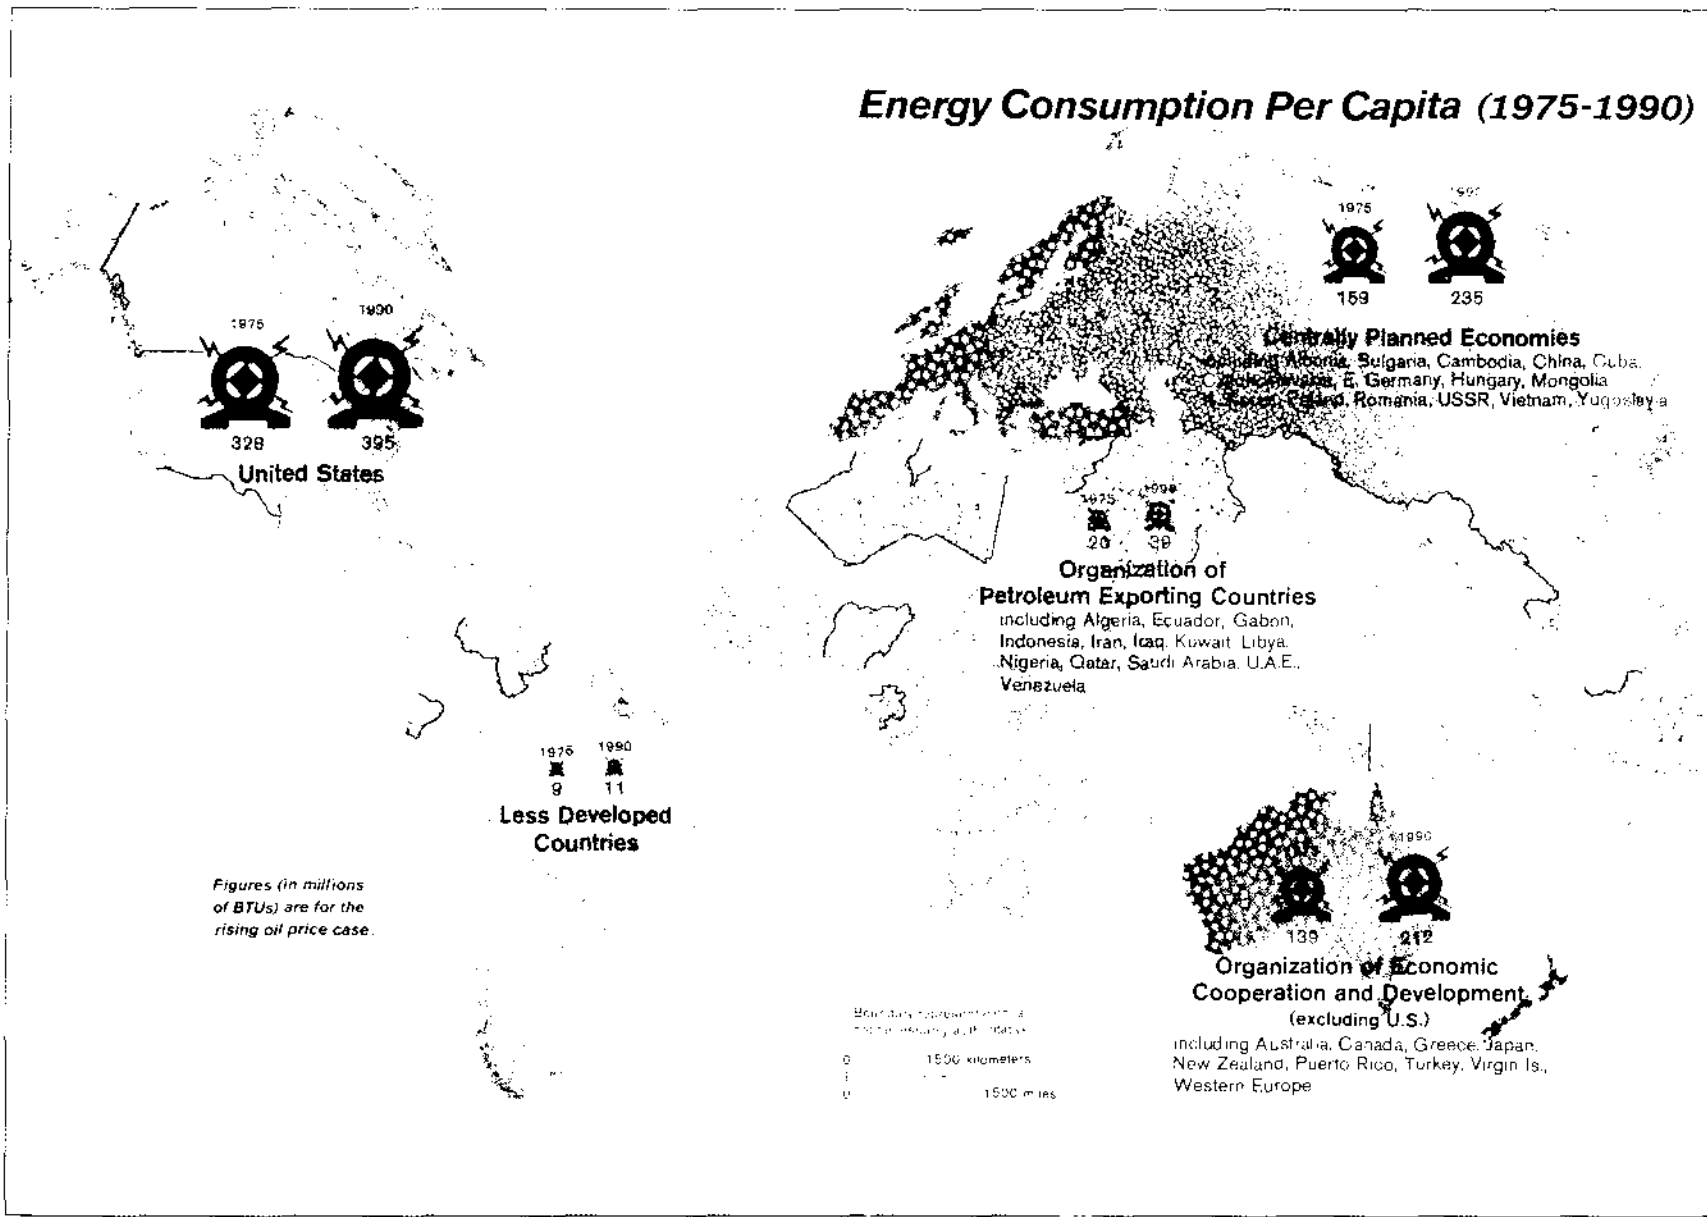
Energy Consumption Per Capita (1975-1990)

1975
1990
159
235
Centrally Planned Economies
including Albania, Bulgaria, Cambodia, China, Cuba, Czechoslovakia, E. Germany, Hungary, Mongolia, N. Korea, Poland, Romania, USSR, Vietnam, Yugoslavia

1975
1990
328
395
United States

1975
1990
20
30
Organization of Petroleum Exporting Countries
including Algeria, Ecuador, Gabon, Indonesia, Iran, Iraq, Kuwait, Libya, Nigeria, Qatar, Saudi Arabia, U.A.E., Venezuela

1975
1990
9
11
Less Developed Countries

Figures (in millions of BTUs) are for the rising oil price case.

1990
139
212
Organization of Economic Cooperation and Development (excluding U.S.)
including Australia, Canada, Greece, Japan, New Zealand, Puerto Rico, Turkey, Virgin Is., Western Europe

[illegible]
0 1500 kilometers
0 1500 miles